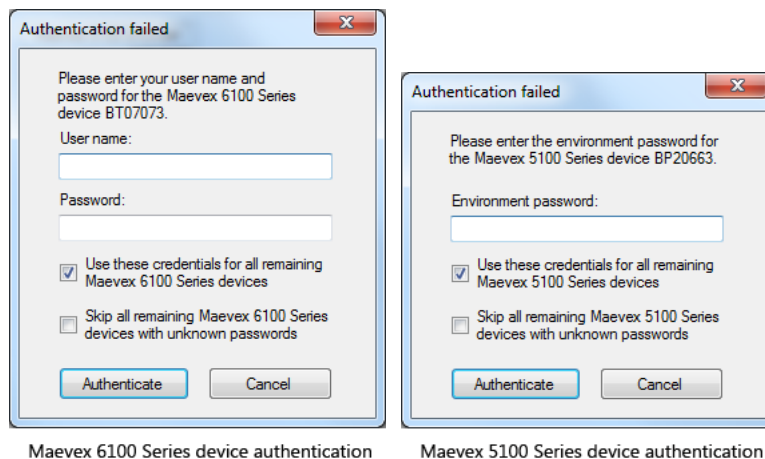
Authentication failed

Please enter your user name and password for the Maevex 6100 Series device BT07073.

User name:

Password:

Use these credentials for all remaining Maevex 6100 Series devices

Skip all remaining Maevex 6100 Series devices with unknown passwords

Authenticate

Cancel

Maevex 6100 Series device authentication

Authentication failed

Please enter the environment password for the Maevex 5100 Series device BP20663.

Environment password:

Use these credentials for all remaining Maevex 5100 Series devices

Skip all remaining Maevex 5100 Series devices with unknown passwords

Authenticate

Cancel

Maevex 5100 Series device authentication